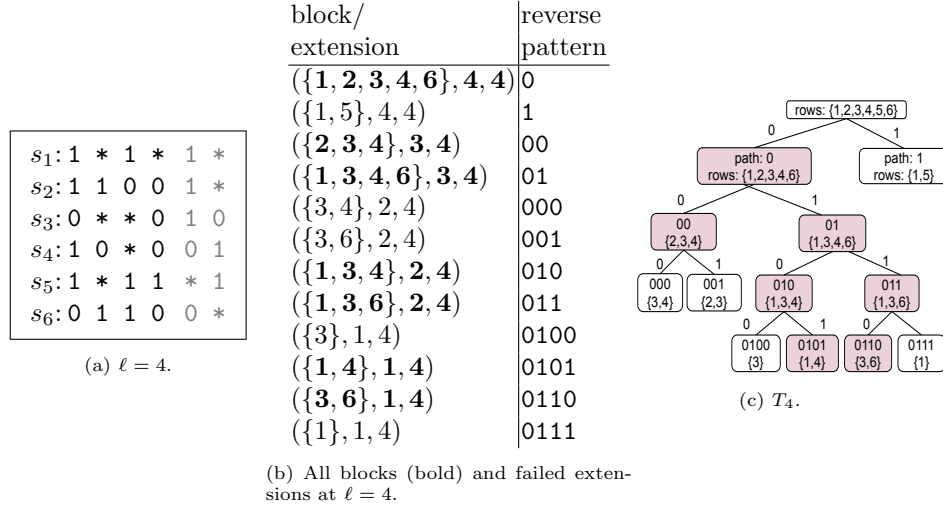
$s_1$: 1 * 1 * 1 *
$s_2$: 1 1 0 0 1 *
$s_3$: 0 * * 0 1 0
$s_4$: 1 0 * 0 0 1
$s_5$: 1 * 1 1 * 1
$s_6$: 0 1 1 0 0 *

(a) $\ell = 4$.

| block/ extension | reverse pattern |
|---|---|
| $(\{\mathbf{1,2,3,4,6}\},\mathbf{4},\mathbf{4})$ | 0 |
| $(\{1,5\},4,4)$ | 1 |
| $(\{\mathbf{2,3,4}\},\mathbf{3},\mathbf{4})$ | 00 |
| $(\{\mathbf{1,3,4,6}\},\mathbf{3},\mathbf{4})$ | 01 |
| $(\{3,4\},2,4)$ | 000 |
| $(\{3,6\},2,4)$ | 001 |
| $(\{\mathbf{1,3,4}\},\mathbf{2},\mathbf{4})$ | 010 |
| $(\{\mathbf{1,3,6}\},\mathbf{2},\mathbf{4})$ | 011 |
| $(\{3\},1,4)$ | 0100 |
| $(\{\mathbf{1,4}\},\mathbf{1},\mathbf{4})$ | 0101 |
| $(\{\mathbf{3,6}\},\mathbf{1},\mathbf{4})$ | 0110 |
| $(\{1\},1,4)$ | 0111 |

(b) All blocks (bold) and failed extensions at $\ell = 4$.

rows: {1,2,3,4,5,6}
0
1
path: 0
rows: {1,2,3,4,6}
path: 1
rows: {1,5}
0
1
00
{2,3,4}
01
{1,3,4,6}
0
1
0
1
000
{3,4}
001
{2,3}
010
{1,3,4}
011
{1,3,6}
0
1
0
1
0100
{3}
0101
{1,4}
0110
{3,6}
0111
{1}

(c) $T_4$.